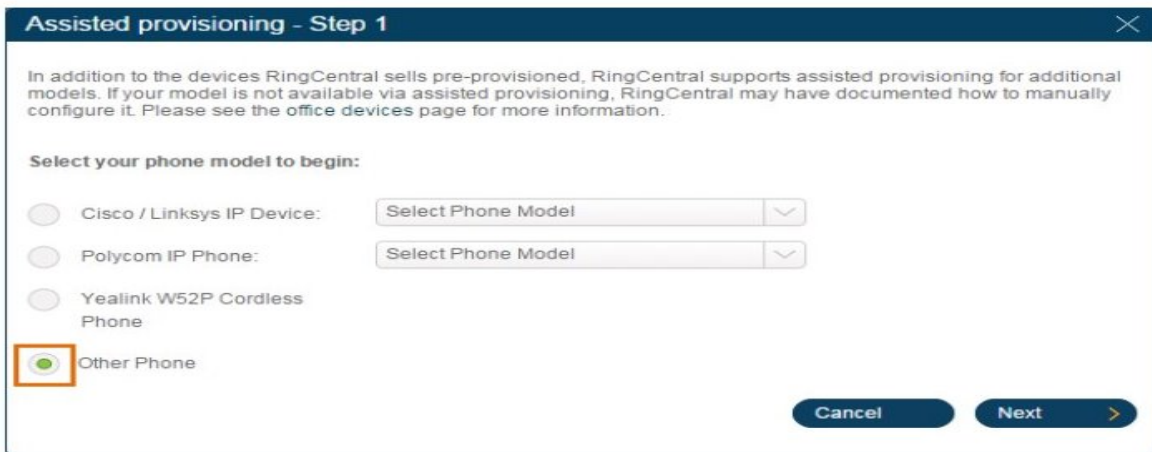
Assisted provisioning - Step 1

In addition to the devices RingCentral sells pre-provisioned, RingCentral supports assisted provisioning for additional models. If your model is not available via assisted provisioning, RingCentral may have documented how to manually configure it. Please see the office devices page for more information.

Select your phone model to begin:

Cisco / Linksys IP Device: Select Phone Model

Polycom IP Phone: Select Phone Model

Yealink W52P Cordless Phone

Other Phone

Cancel

Next